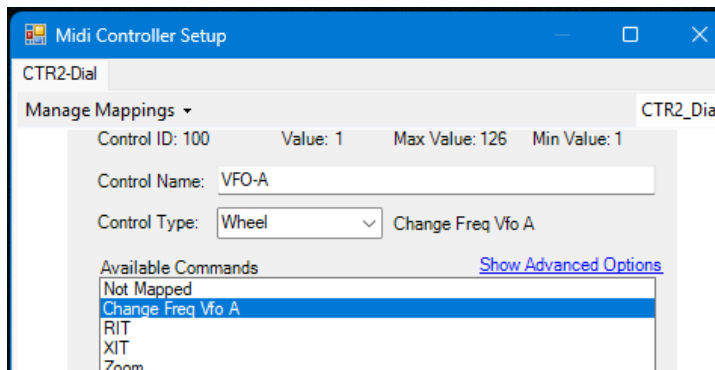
Midi Controller Setup

CTR2-Dial

Manage Mappings ▾

CTR2_Dia

Control ID: 100 Value: 1 Max Value: 126 Min Value: 1

Control Name: VFO-A

Control Type: Wheel Change Freq Vfo A

Available Commands

Show Advanced Options

Not Mapped
Change Freq Vfo A
RIT
XIT
Zoom